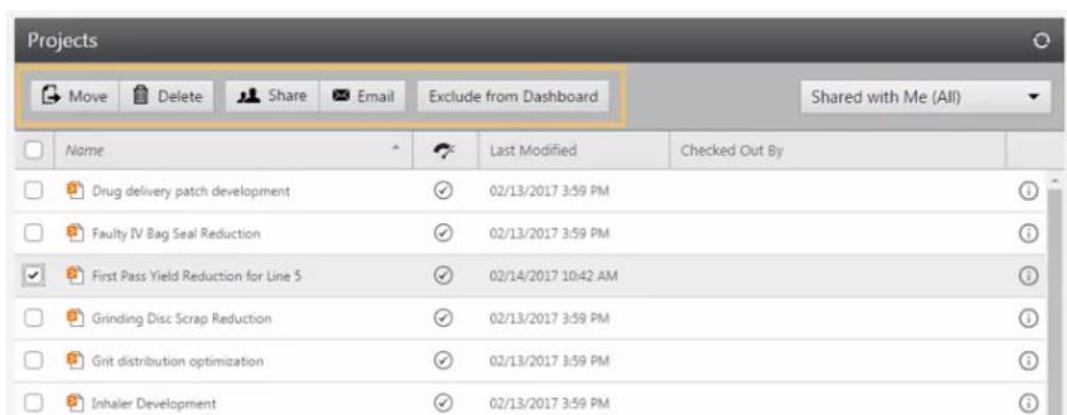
Projects

Move Delete Share Email Exclude from Dashboard

Shared with Me (All)

| Name | | Last Modified | Checked Out By |
|---|---|---|---|
| Drug delivery patch development | | 02/13/2017 3:59 PM | |
| Faulty IV Bag Seal Reduction | | 02/13/2017 3:59 PM | |
| First Pass Yield Reduction for Line 5 | | 02/14/2017 10:42 AM | |
| Grinding Disc Scrap Reduction | | 02/13/2017 3:59 PM | |
| Grit distribution optimization | | 02/13/2017 3:59 PM | |
| Inhaler Development | | 02/13/2017 3:59 PM | |